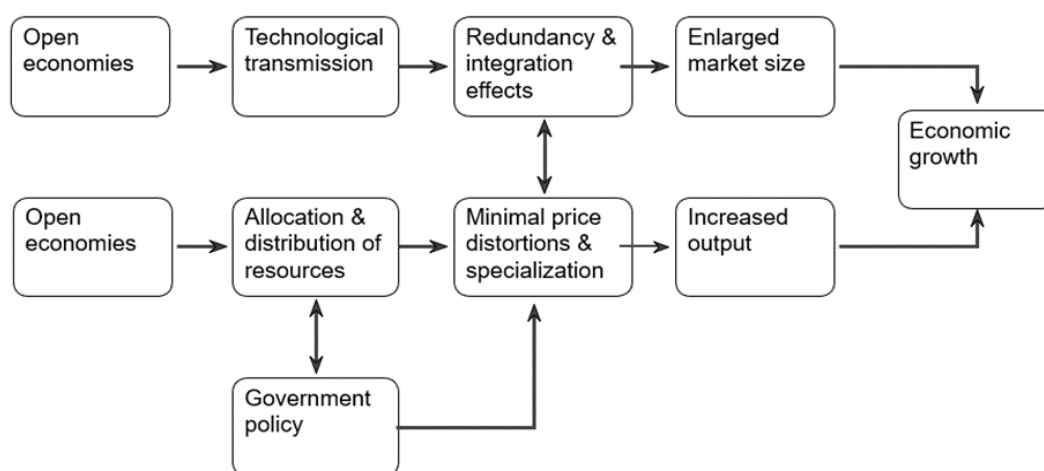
Open economies

Technological transmission

Redundancy & integration effects

Enlarged market size

Economic growth

Open economies

Allocation & distribution of resources

Minimal price distortions & specialization

Increased output

Government policy